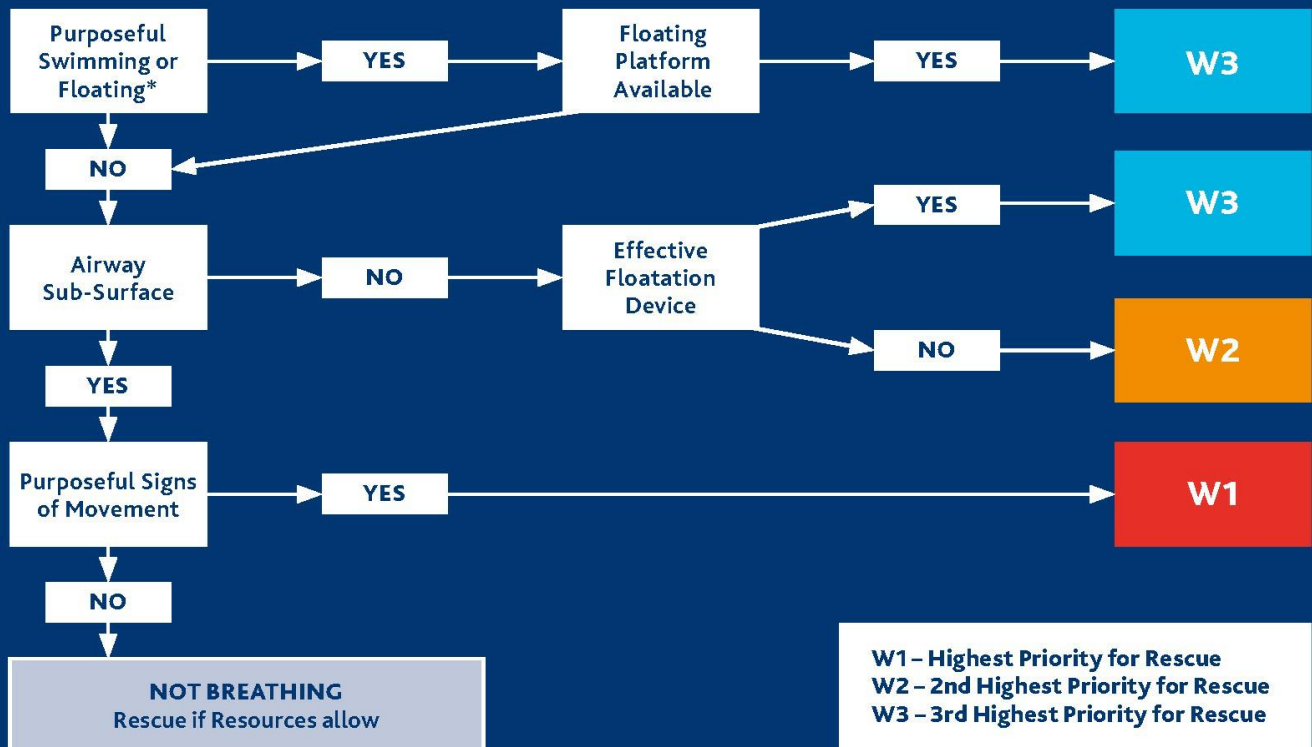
Purposeful Swimming or Floating*

YES

Floating Platform Available

YES

W3

NO

Airway Sub-Surface

NO

Effective Floatation Device

YES

W3

NO

W2

YES

Purposeful Signs of Movement

YES

W1

NO

NOT BREATHING
Rescue if Resources allow

W1 – Highest Priority for Rescue
W2 – 2nd Highest Priority for Rescue
W3 – 3rd Highest Priority for Rescue